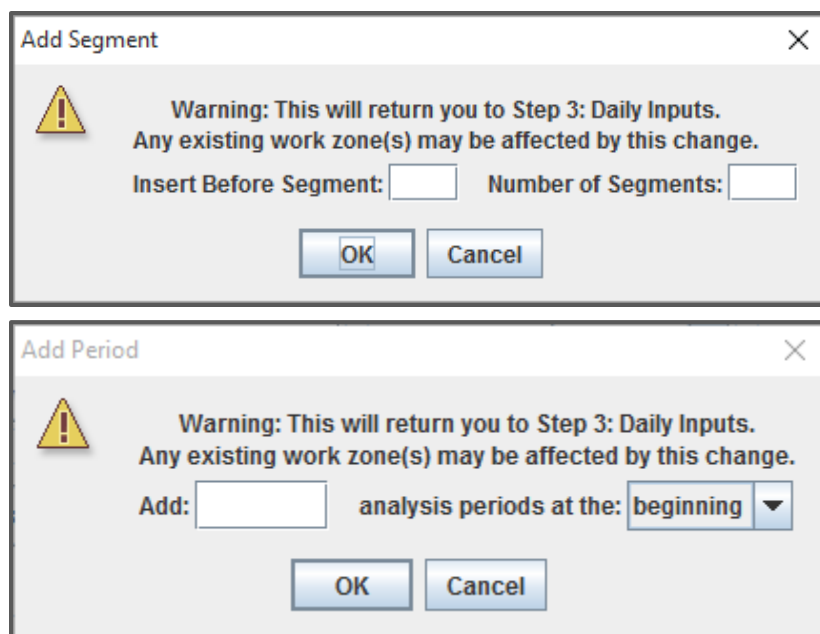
Add Segment

Warning: This will return you to Step 3: Daily Inputs.
Any existing work zone(s) may be affected by this change.

Insert Before Segment: Number of Segments:

OK Cancel

Add Period

Warning: This will return you to Step 3: Daily Inputs.
Any existing work zone(s) may be affected by this change.

Add: analysis periods at the: beginning

OK Cancel